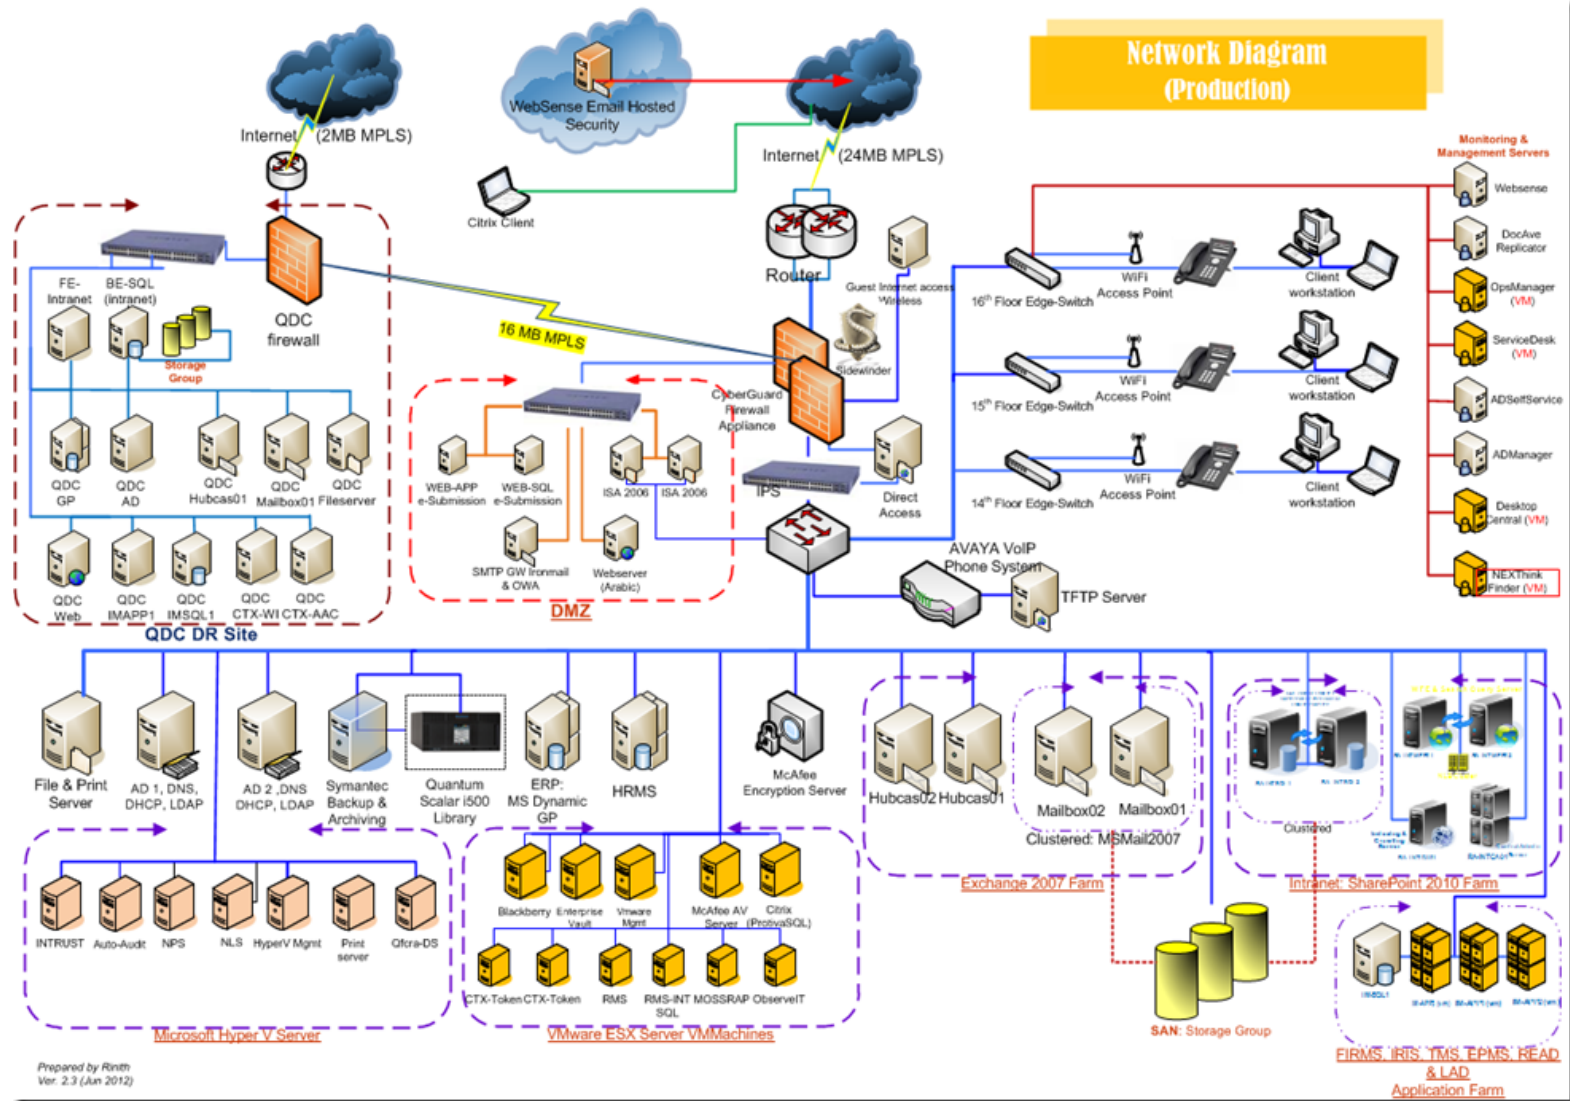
Network Diagram
(Production)

WebSense Email Hosted Security

Internet (2MB MPLS)

Internet (24MB MPLS)

Citrix Client

Router

Guest Internet access Wireless

Sidewinder

CyberGuard Firewall Appliance

IPS

Direct Access

16 MB MPLS

QDC firewall

FE-Intranet
BE-SQL (intranet)
Storage Group

QDC GP
QDC AD
QDC Hubcas01
QDC Mailbox01
QDC Fileserver

QDC Web
QDC IMAPP1
QDC IMSQL1
QDC CTX-WI
QDC CTX-AAC

QDC DR Site

WEB-APP e-Submission
WEB-SQL e-Submission
ISA 2006
ISA 2006
SMTP GW Ironmail & OWA
Webserver (Arabic)

DMZ

AVAYA VoIP Phone System
TFTP Server

16th Floor Edge-Switch
WiFi Access Point
Client workstation

15th Floor Edge-Switch
WiFi Access Point
Client workstation

14th Floor Edge-Switch
WiFi Access Point
Client workstation

Monitoring & Management Servers
Websense
DocAve Replicator
OpsManager (VM)
ServiceDesk (VM)
ADSelfService
ADManager
Desktop Central (VM)
NEXThink Finder (VM)

File & Print Server
AD 1, DNS, DHCP, LDAP
AD 2 ,DNS DHCP, LDAP
Symantec Backup & Archiving
Quantum Scalar i500 Library
ERP: MS Dynamic GP
HRMS
McAfee Encryption Server

Hubcas02
Hubcas01
Mailbox02
Mailbox01
Clustered: MSMail2007
Exchange 2007 Farm

Clustered
Intranet: SharePoint 2010 Farm

INTRUST
Auto-Audit
NPS
NLS
HyperV Mgmt
Print server
Qfcra-DS
Microsoft Hyper V Server

Blackberry
Enterprise Vault
Vmware Mgmt
McAfee AV Server
Citrix (ProtivaSQL)
CTX-Token
CTX-Token
RMS
RMS-INT SQL
MOSSRAP
ObserveIT
VMware ESX Server VMMachines

SAN: Storage Group

IMSQL1

FIRMS, IRIS, TMS, EPMS, READ & LAD
Application Farm

Prepared by Rinith
Ver. 2.3 (Jun 2012)